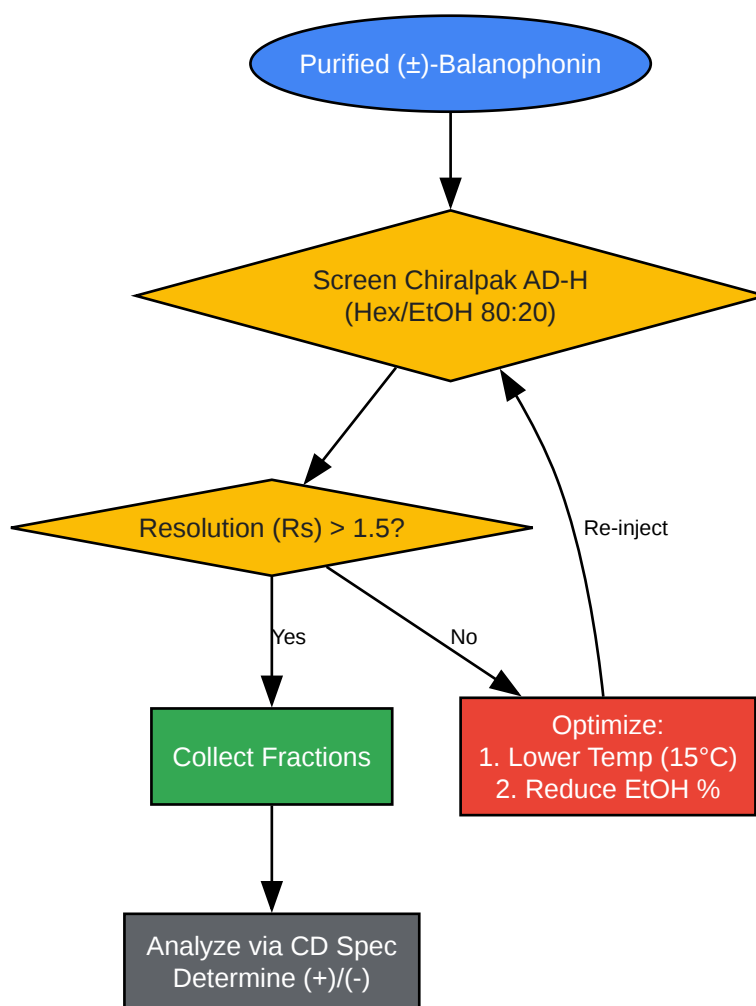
Purified (±)-Balanophonin

Screen Chiralpak AD-H
(Hex/EtOH 80:20)

Resolution (Rs) > 1.5?

Re-inject

Yes

No

Collect Fractions

Optimize:
1. Lower Temp (15°C)
2. Reduce EtOH %

Analyze via CD Spec
Determine (+)/(-)